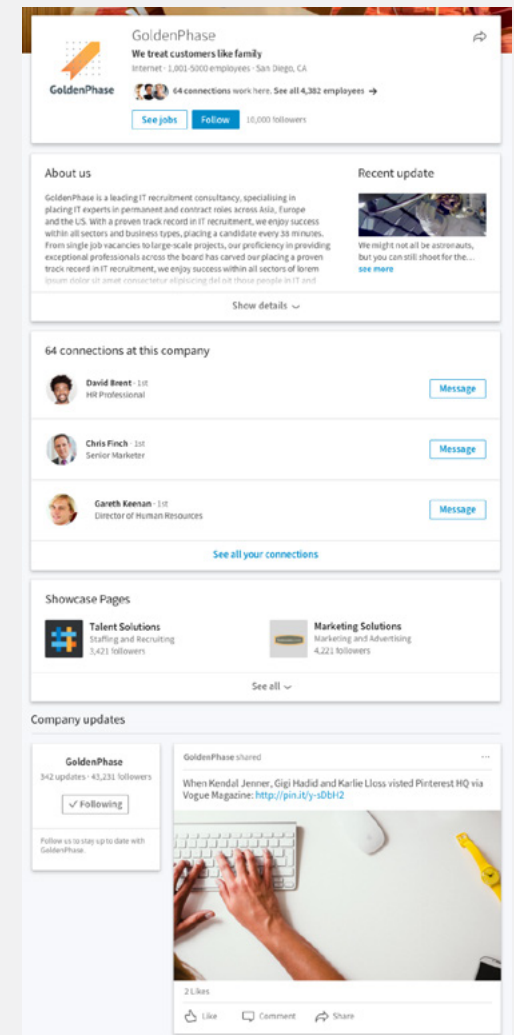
GoldenPhase

GoldenPhase
We treat customers like family
Internet · 1,001-5000 employees · San Diego, CA
64 connections work here. See all 4,382 employees →
See jobs
Follow
10,000 followers

About us
GoldenPhase is a leading IT recruitment consultancy, specialising in placing IT experts in permanent and contract roles across Asia, Europe and the US. With a proven track record in IT recruitment, we enjoy success within all sectors and business types, placing a candidate every 38 minutes. From single job vacancies to large-scale projects, our proficiency in providing exceptional professionals across the board has carved our placing a proven track record in IT recruitment, we enjoy success within all sectors of lorem ipsum dolor sit amet consectetur elipisicing del oit those people in IT and

Recent update
We might not all be astronauts, but you can still shoot for the...
see more

Show details

64 connections at this company

David Brent · 1st
HR Professional
Message

Chris Finch · 1st
Senior Marketer
Message

Gareth Keenan · 1st
Director of Human Resources
Message

See all your connections

Showcase Pages

Talent Solutions
Staffing and Recruiting
3,421 followers

Marketing Solutions
Marketing and Advertising
4,221 followers

See all

Company updates

GoldenPhase
342 updates · 43,231 followers
✓ Following
Follow us to stay up to date with GoldenPhase.

GoldenPhase shared
When Kendal Jenner, Gigi Hadid and Karlie Lloss visted Pinterest HQ via Vogue Magazine: http://pin.it/y-sDbH2

2 Likes
Like
Comment
Share